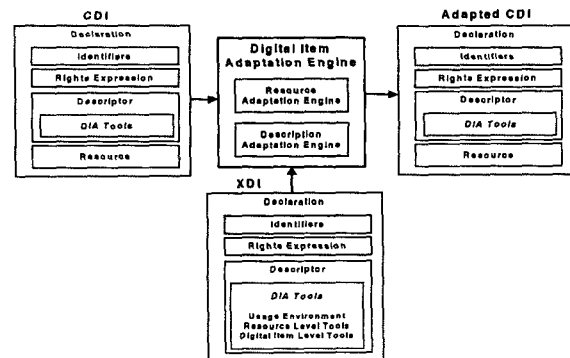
CDI

Declaration

Identifiers

Rights Expression

Descriptor

DIA Tools

Resource

Digital Item Adaptation Engine

Resource Adaptation Engine

Description Adaptation Engine

Adapted CDI

Declaration

Identifiers

Rights Expression

Descriptor

DIA Tools

Resource

XDI

Declaration

Identifiers

Rights Expression

Descriptor

DIA Tools

Usage Environment
Resource Level Tools
Digital Item Level Tools